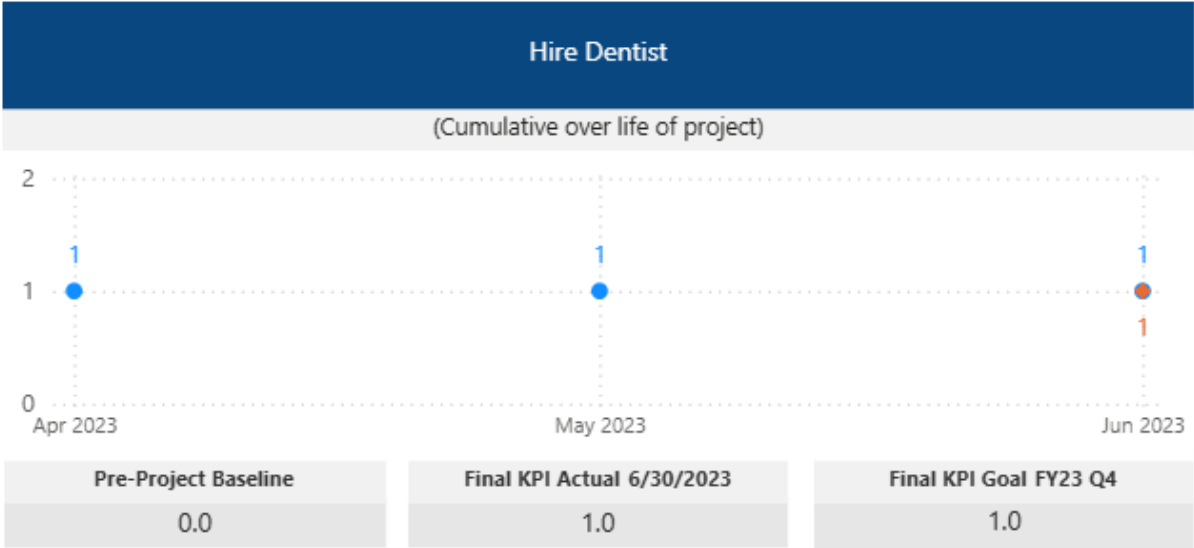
Hire Dentist

(Cumulative over life of project)

2
1
0

1
1
1
1

Apr 2023
May 2023
Jun 2023

| Pre-Project Baseline | Final KPI Actual 6/30/2023 | Final KPI Goal FY23 Q4 |
|---|---|---|
| 0.0 | 1.0 | 1.0 |